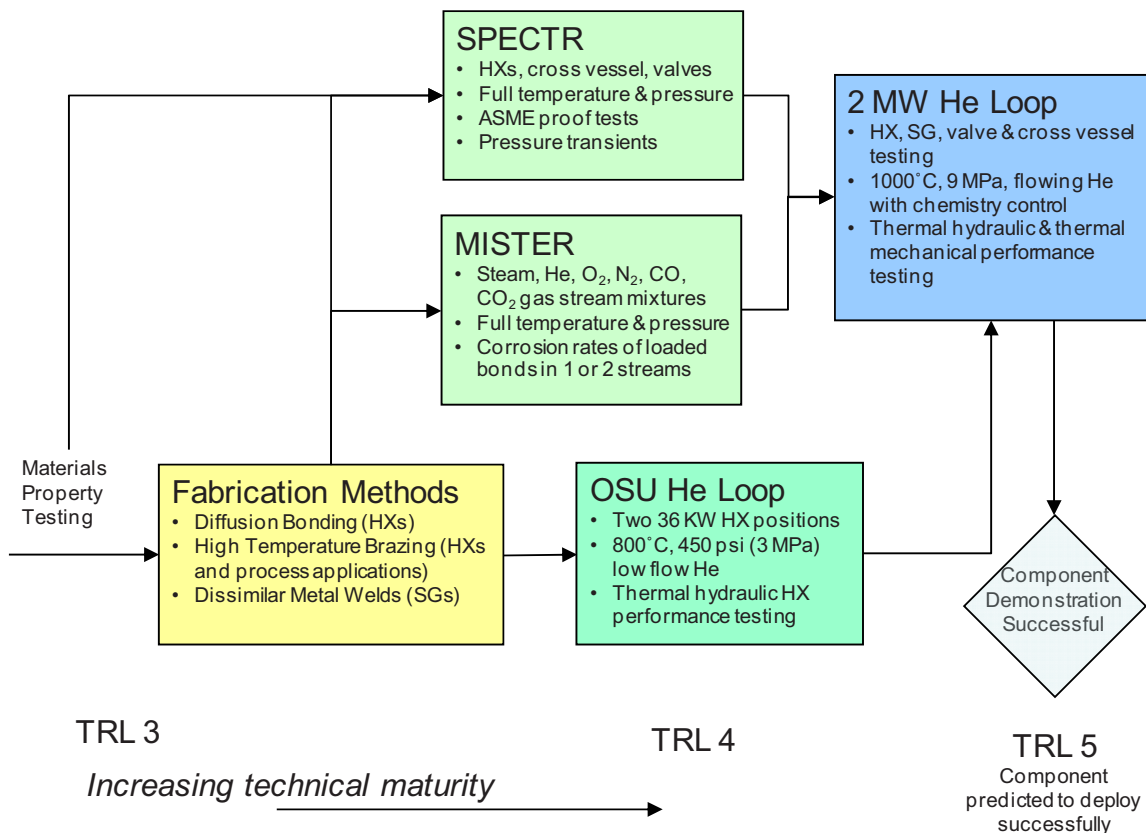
SPECTR
• HXs, cross vessel, valves
• Full temperature & pressure
• ASME proof tests
• Pressure transients

MISTER
• Steam, He, $O_2$, $N_2$, CO, $CO_2$ gas stream mixtures
• Full temperature & pressure
• Corrosion rates of loaded bonds in 1 or 2 streams

2 MW He Loop
• HX, SG, valve & cross vessel testing
• 1000˚C, 9 MPa, flowing He with chemistry control
• Thermal hydraulic & thermal mechanical performance testing

Materials Property Testing

Fabrication Methods
• Diffusion Bonding (HXs)
• High Temperature Brazing (HXs and process applications)
• Dissimilar Metal Welds (SGs)

OSU He Loop
• Two 36 KW HX positions
• 800˚C, 450 psi (3 MPa) low flow He
• Thermal hydraulic HX performance testing

Component Demonstration Successful

TRL 3

TRL 4

TRL 5
Component predicted to deploy successfully

Increasing technical maturity